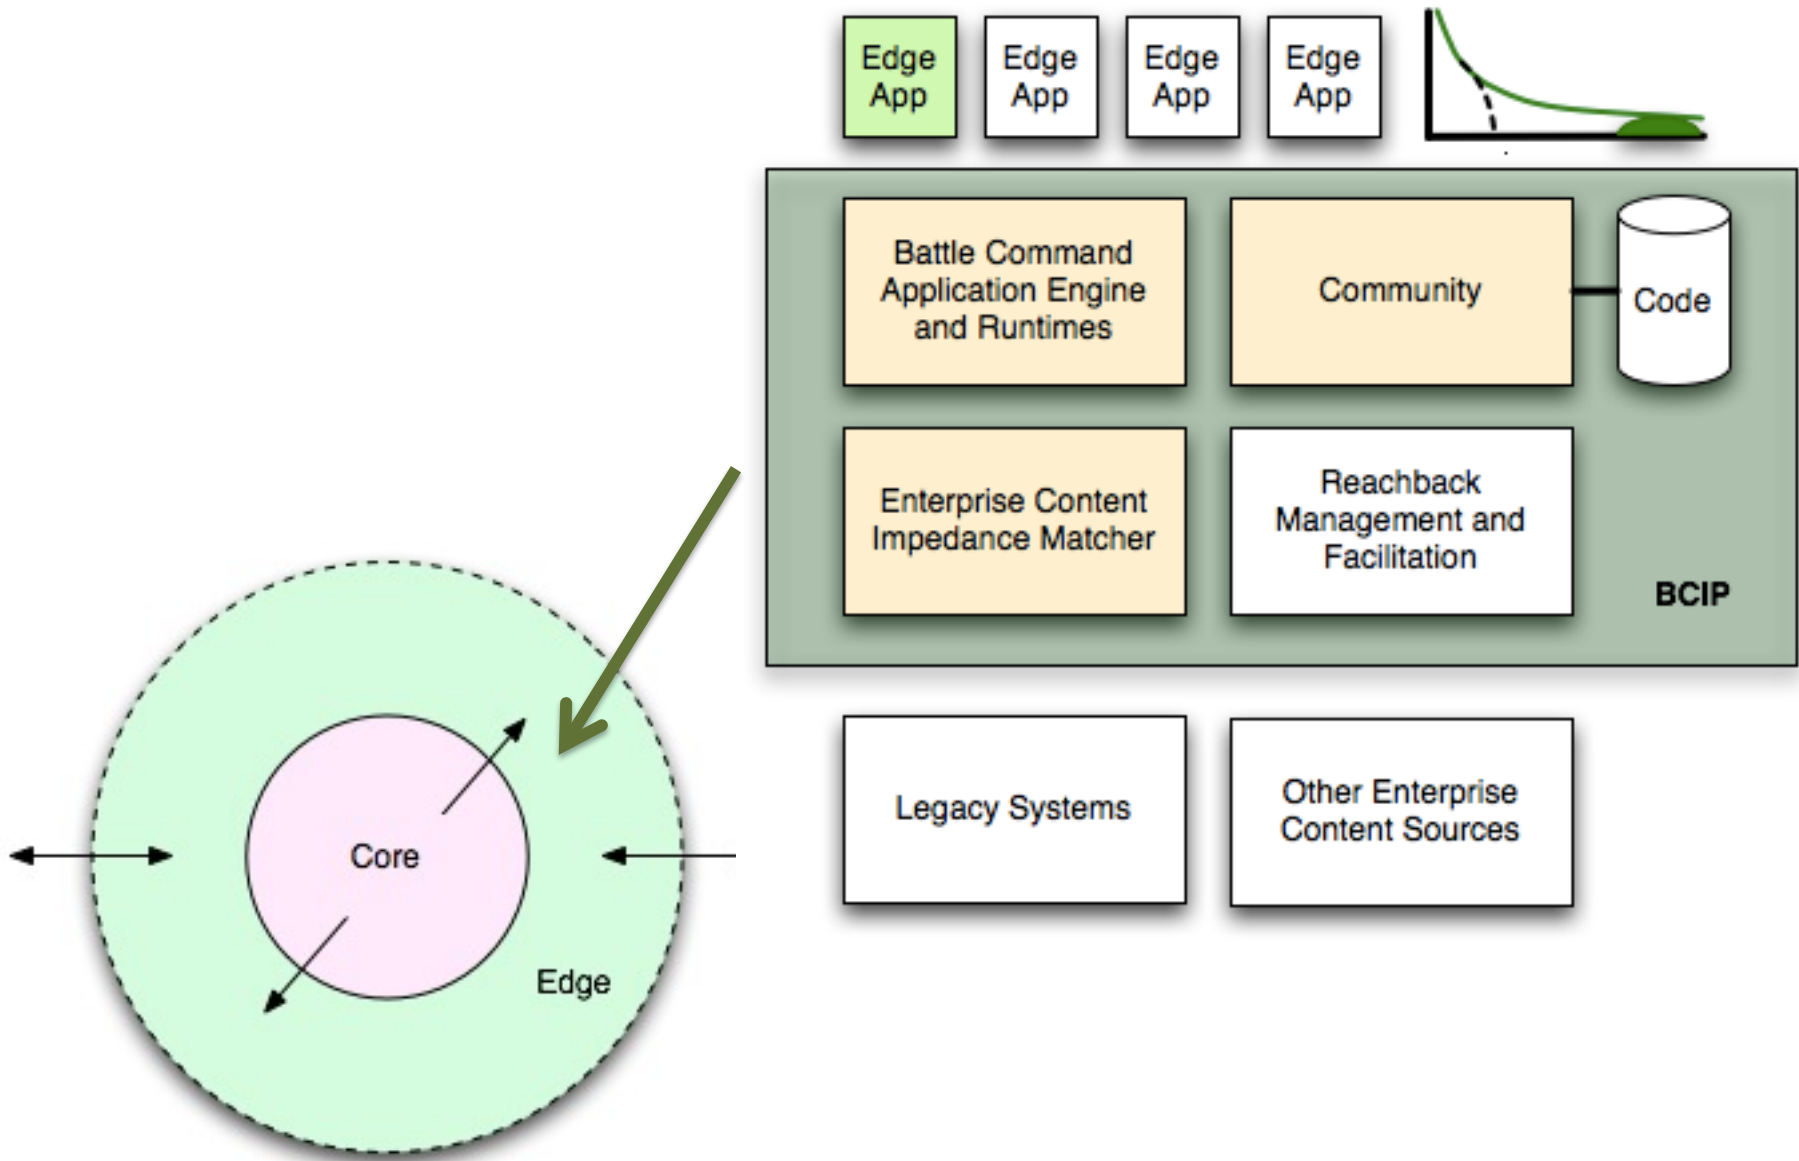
Edge App

Edge App

Edge App

Edge App

Battle Command Application Engine and Runtimes

Community

Code

Enterprise Content Impedance Matcher

Reachback Management and Facilitation

BCIP

Legacy Systems

Other Enterprise Content Sources

Core

Edge